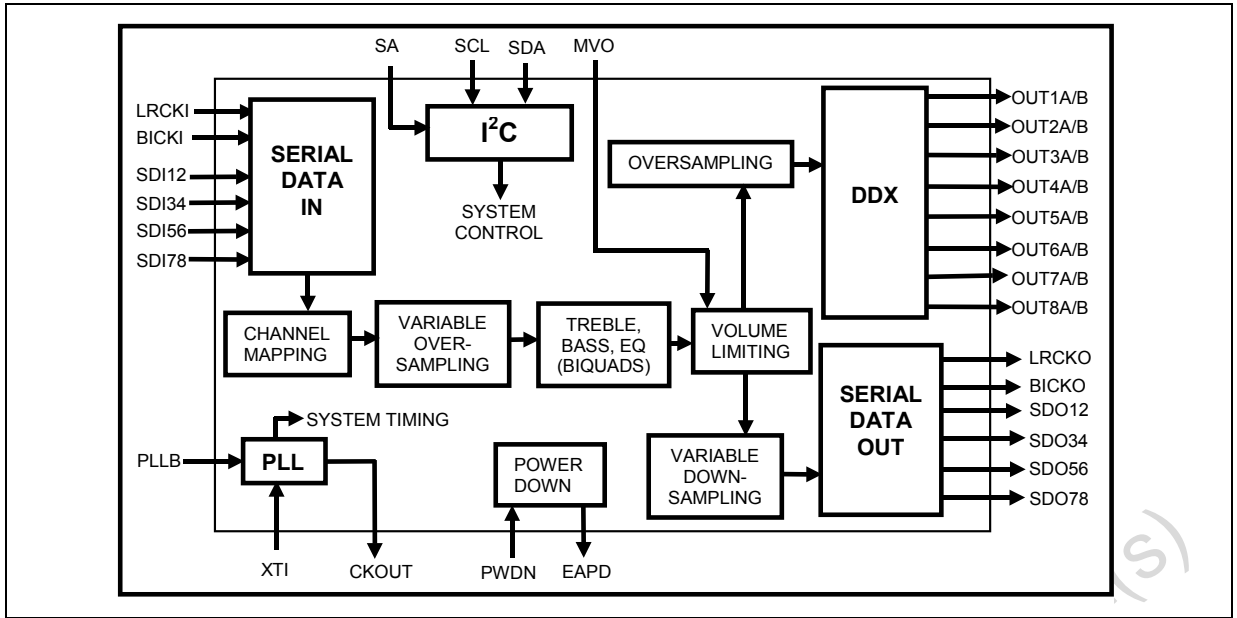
SA
SCL
SDA
MVO

LRCKI
BICKI
SDI12
SDI34
SDI56
SDI78

SERIAL DATA IN

$I^2C$

SYSTEM CONTROL

OVERSAMPLING

DDX

OUT1A/B
OUT2A/B
OUT3A/B
OUT4A/B
OUT5A/B
OUT6A/B
OUT7A/B
OUT8A/B

CHANNEL MAPPING

VARIABLE OVER-SAMPLING

TREBLE, BASS, EQ (BIQUADS)

VOLUME LIMITING

SERIAL DATA OUT

LRCKO
BICKO
SDO12
SDO34
SDO56
SDO78

SYSTEM TIMING

PLLB

PLL

POWER DOWN

VARIABLE DOWN-SAMPLING

XTI
CKOUT
PWDN
EAPD